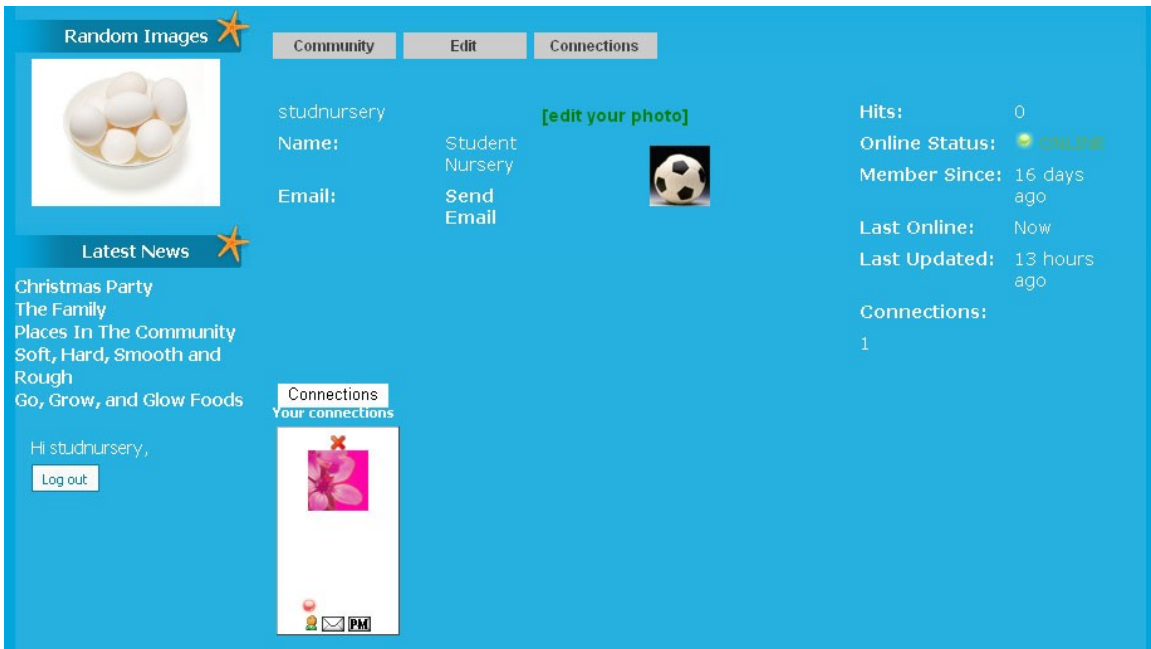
Random Images

Latest News

Christmas Party
The Family
Places In The Community
Soft, Hard, Smooth and Rough
Go, Grow, and Glow Foods

Hi studnursery,

Log out

Community Edit Connections

studnursery

[edit your photo]

Name: Student Nursery

Email: Send Email

Hits: 0

Online Status: ONLINE

Member Since: 16 days ago

Last Online: Now

Last Updated: 13 hours ago

Connections:

1

Connections

Your connections

PM